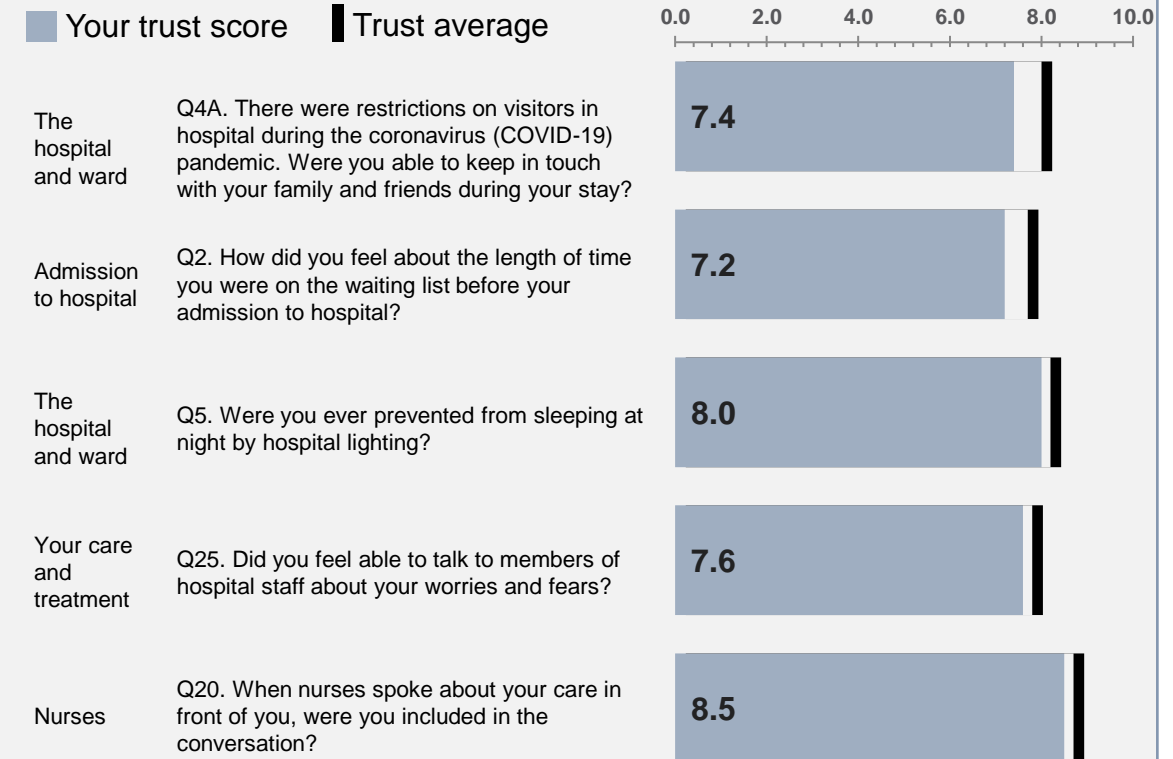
Your trust score Trust average

0.0 2.0 4.0 6.0 8.0 10.0

| | | |
|---|---|---|
| The hospital and ward | Q4A. There were restrictions on visitors in hospital during the coronavirus (COVID-19) pandemic. Were you able to keep in touch with your family and friends during your stay? | 7.4 |
| Admission to hospital | Q2. How did you feel about the length of time you were on the waiting list before your admission to hospital? | 7.2 |
| The hospital and ward | Q5. Were you ever prevented from sleeping at night by hospital lighting? | 8.0 |
| Your care and treatment | Q25. Did you feel able to talk to members of hospital staff about your worries and fears? | 7.6 |
| Nurses | Q20. When nurses spoke about your care in front of you, were you included in the conversation? | 8.5 |